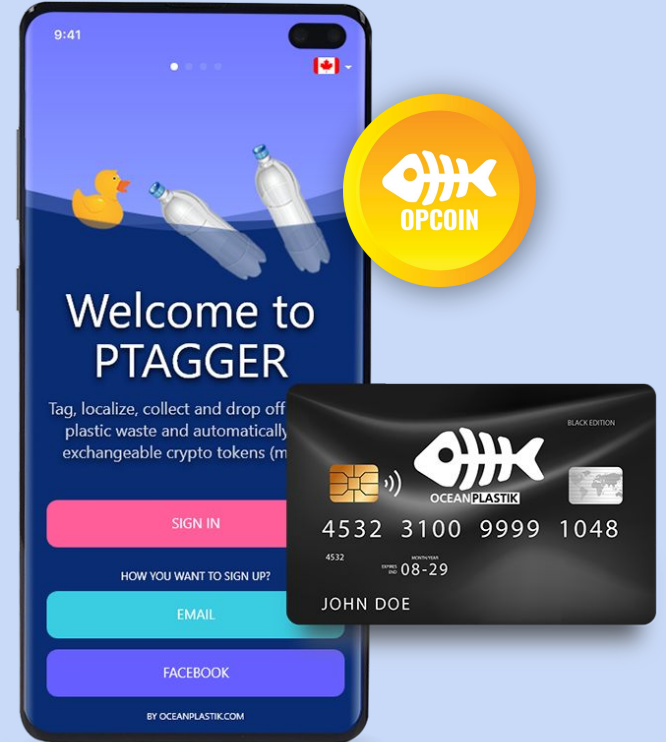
9:41

Welcome to PTAGGER

Tag, localize, collect and drop off plastic waste and automatically exchangeable crypto tokens (m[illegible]

SIGN IN

HOW YOU WANT TO SIGN UP?

EMAIL

FACEBOOK

BY OCEANPLASTIK.COM

OPCOIN

BLACK EDITION

OCEANPLASTIK

4532 3100 9999 1048

4532

EXPIRES END MONTH/YEAR 08-29

JOHN DOE